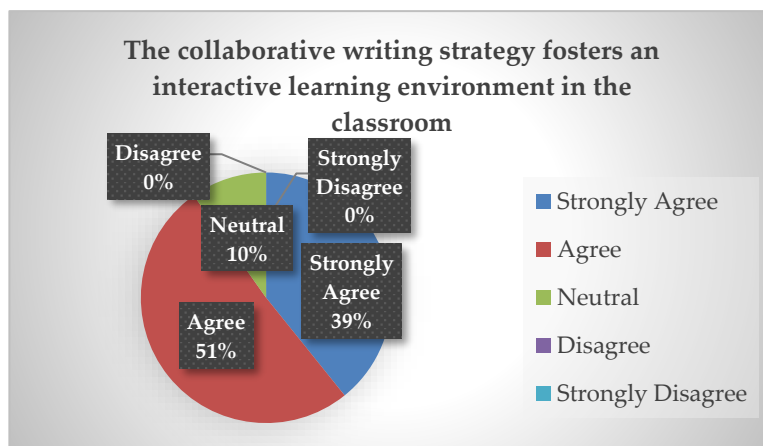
The collaborative writing strategy fosters an interactive learning environment in the classroom

Disagree 0%

Strongly Disagree 0%

Neutral 10%

Strongly Agree 39%

Agree 51%

Strongly Agree
Agree
Neutral
Disagree
Strongly Disagree